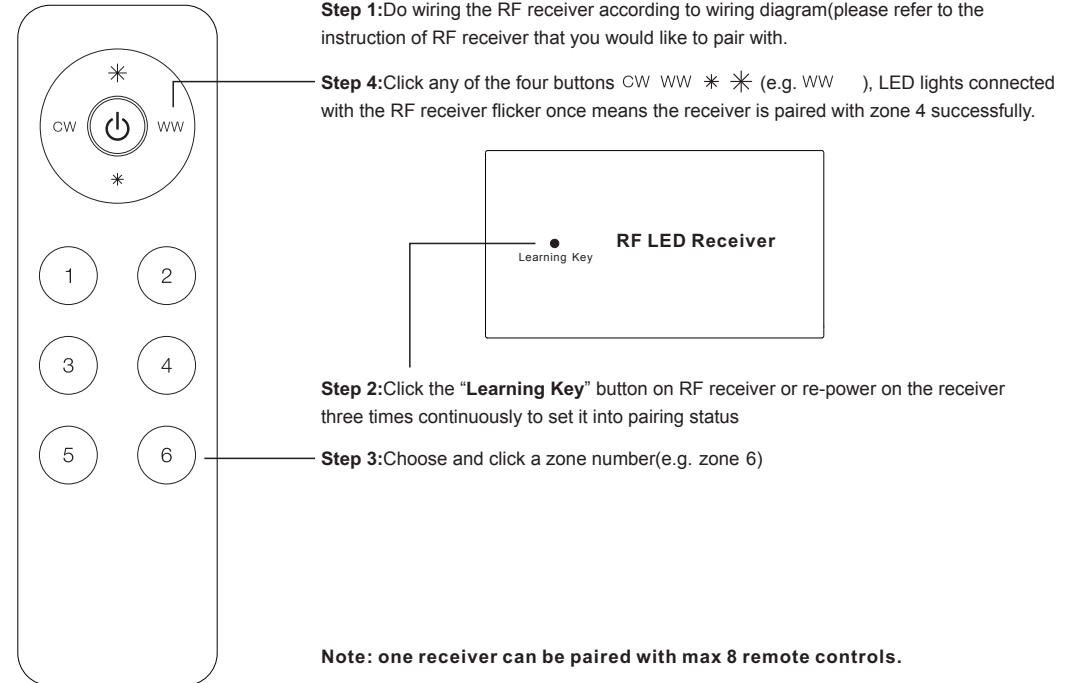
CW
WW
1
2
3
4
5
6

**Step 1:**Do wiring the RF receiver according to wiring diagram(please refer to the instruction of RF receiver that you would like to pair with.

**Step 4:**Click any of the four buttons CW WW ✳ ✳ (e.g. WW ), LED lights connected with the RF receiver flicker once means the receiver is paired with zone 4 successfully.

Learning Key
RF LED Receiver

**Step 2:**Click the "**Learning Key**" button on RF receiver or re-power on the receiver three times continuously to set it into pairing status

**Step 3:**Choose and click a zone number(e.g. zone 6)

**Note: one receiver can be paired with max 8 remote controls.**